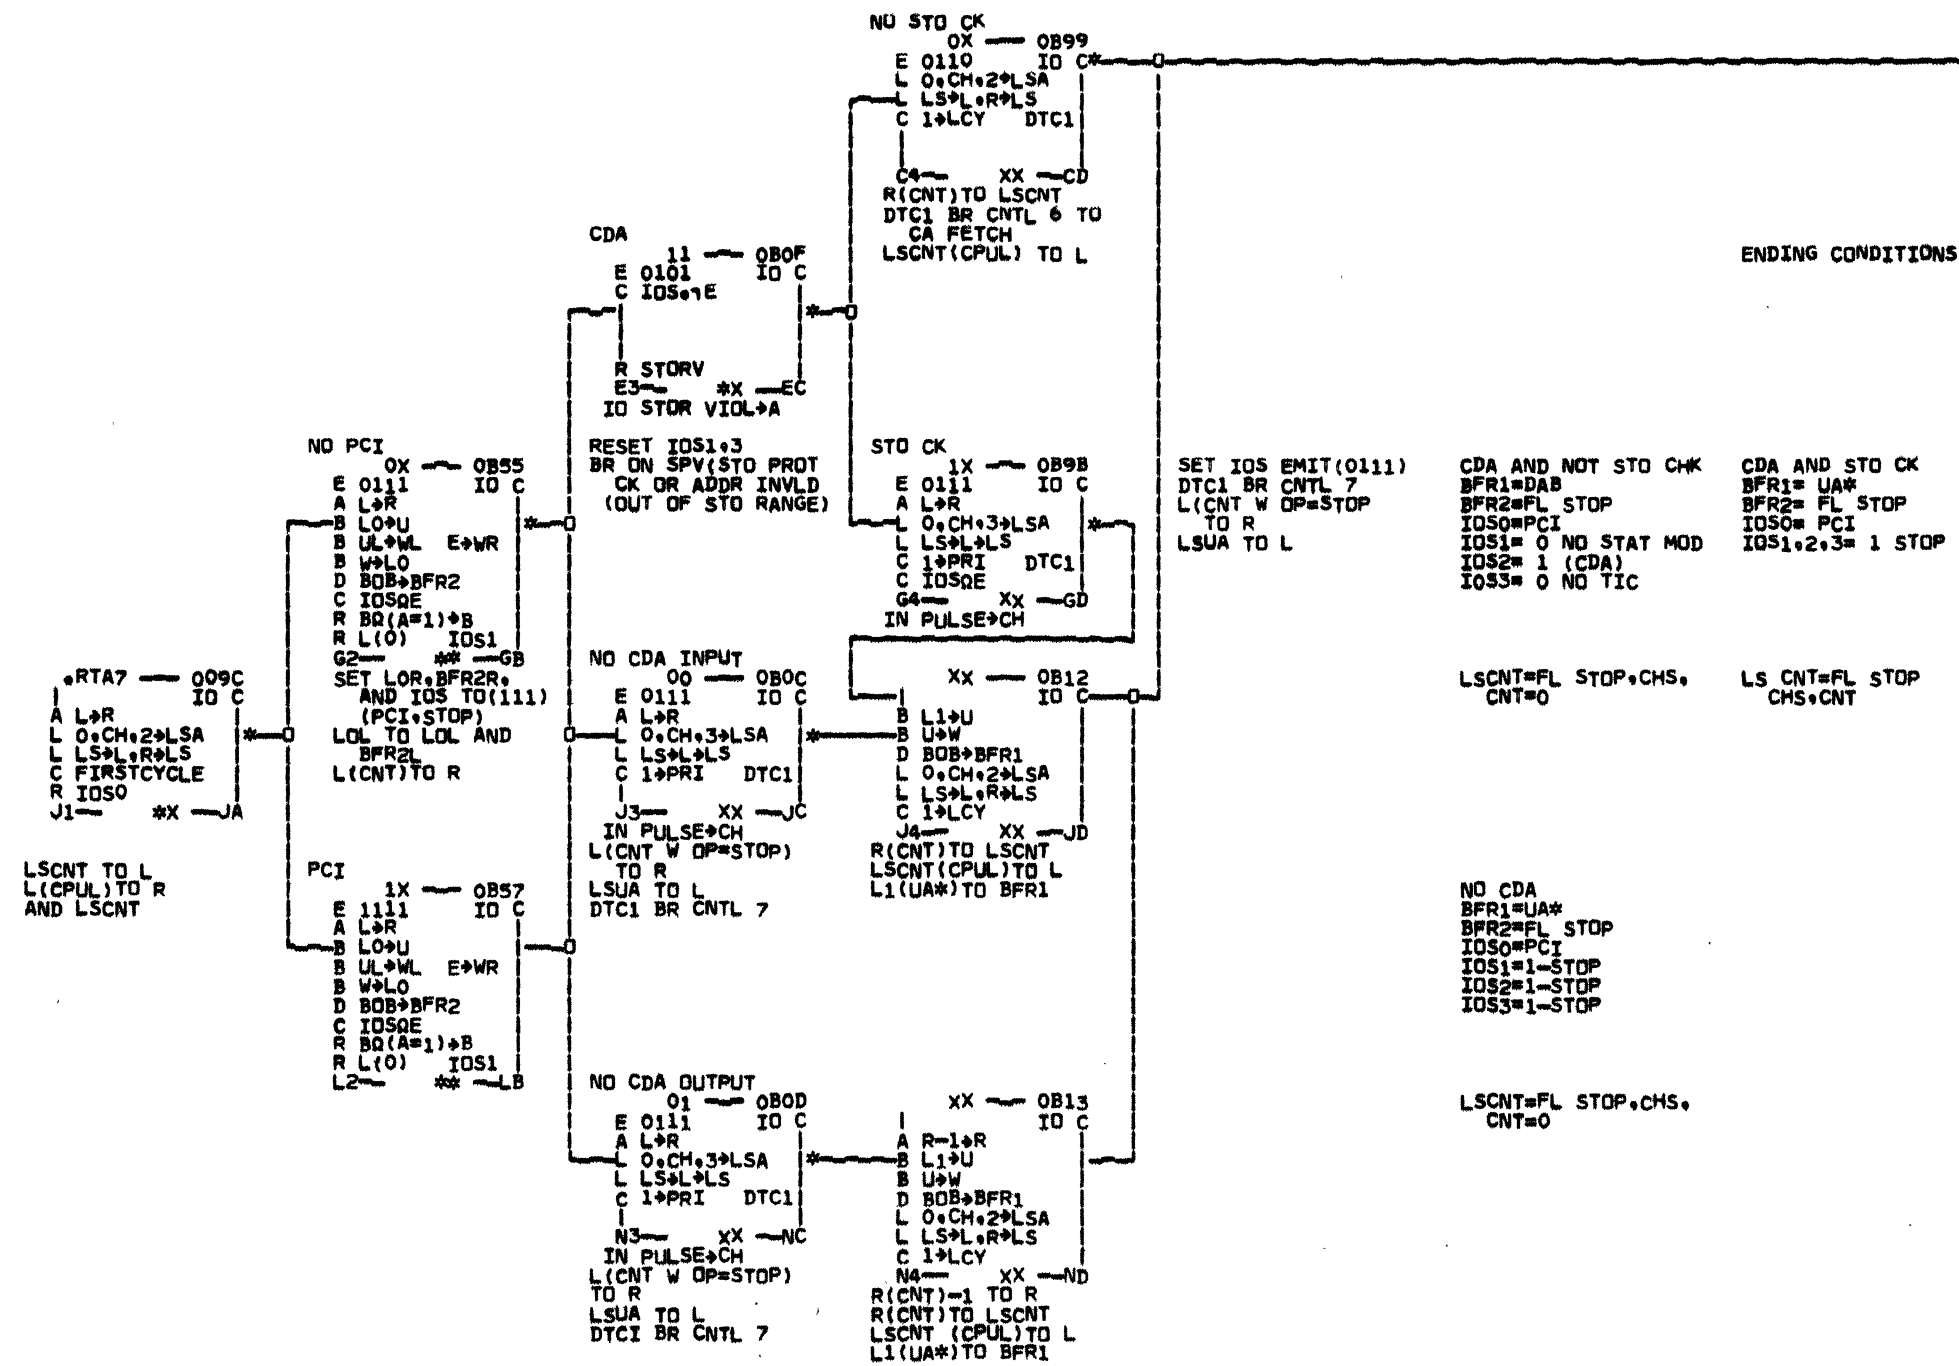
NO STO CK
OX — 0B99
E 0110 IO C*
L O,CH,2→LSA
L LS→L,R→LS
C 1→LCY DTC1
C4— XX —CD
R(CNT)TO LSCNT
DTC1 BR CNTL 6 TO
CA FETCH
LSCNT(CPUL) TO L

ENDING CONDITIONS

CDA
11 — 0B0F
E 0101 IO C
C IOS¬E
R STORV
E3— *X —EC
IO STOR VIOL→A

RESET IOS1,3
BR ON SPV(STO PROT
CK OR ADDR INVLD
(OUT OF STO RANGE)

NO PCI
OX — 0B55
E 0111 IO C
A L→R
B LO→U
B UL→WL E→WR
B W→LO
D BOB→BFR2
C IOSΩE
R BQ(A=1)→B
R L(0) IOS1
G2— ** —GB
SET LOR,BFR2R,
AND IOS TO(111)
(PCI,STOP)
LOL TO LOL AND
BFR2L
L(CNT)TO R

STO CK
1X — 0B9B
E 0111 IO C
A L→R
L O,CH,3→LSA
L LS→L→LS
C 1→PRI DTC1
C IOSΩE
G4— XX —GD
IN PULSE→CH

SET IOS EMIT(0111)
DTC1 BR CNTL 7
L(CNT W OP=STOP
TO R
LSUA TO L

CDA AND NOT STO CHK
BFR1=DAB
BFR2=FL STOP
IOS0=PCI
IOS1= 0 NO STAT MOD
IOS2= 1 (CDA)
IOS3= 0 NO TIC

CDA AND STO CK
BFR1= UA*
BFR2= FL STOP
IOS0= PCI
IOS1,2,3= 1 STOP

.RTA7 — 009C
IO C
A L→R
L O,CH,2→LSA
L LS→L,R→LS
C FIRSTCYCLE
R IOS0
J1— *X —JA

LSCNT TO L
L(CPUL)TO R
AND LSCNT

NO CDA INPUT
00 — 0B0C
E 0111 IO C
A L→R
L O,CH,3→LSA
L LS→L→LS
C 1→PRI DTC1
J3— XX —JC
IN PULSE→CH
L(CNT W OP=STOP)
TO R
LSUA TO L
DTC1 BR CNTL 7

XX — 0B12
IO C
B L1→U
B U→W
D BOB→BFR1
L O,CH,2→LSA
L LS→L,R→LS
C 1→LCY
J4— XX —JD
R(CNT)TO LSCNT
LSCNT(CPUL)TO L
L1(UA*)TO BFR1

LSCNT=FL STOP,CHS,
CNT=0

LS CNT=FL STOP
CHS,CNT

PCI
1X — 0B57
E 1111 IO C
A L→R
B LO→U
B UL→WL E→WR
B W→LO
D BOB→BFR2
C IOSΩE
R BQ(A=1)→B
R L(0) IOS1
L2— ** —LB

NO CDA
BFR1=UA*
BFR2=FL STOP
IOS0=PCI
IOS1=1-STOP
IOS2=1-STOP
IOS3=1-STOP

NO CDA OUTPUT
01 — 0B0D
E 0111 IO C
A L→R
L O,CH,3→LSA
L LS→L→LS
C 1→PRI DTC1
N3— XX —NC
IN PULSE→CH
L(CNT W OP=STOP)
TO R
LSUA TO L
DTCI BR CNTL 7

XX — 0B13
IO C
A R-1→R
B L1→U
B U→W
D BOB→BFR1
L O,CH,2→LSA
L LS→L,R→LS
C 1→LCY
N4— XX —ND
R(CNT)-1 TO R
R(CNT)TO LSCNT
LSCNT (CPUL)TO L
L1(UA*)TO BFR1

LSCNT=FL STOP,CHS,
CNT=0